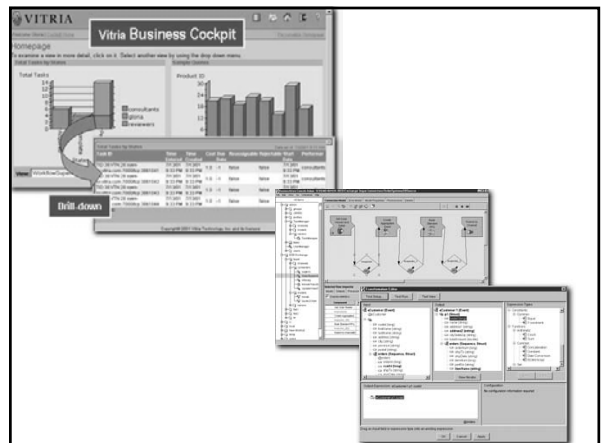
VITRIA

Vitria Business Cockpit

Homepage

To examine a view in more detail, click on it. Select another view by using the drop down menu.

Total Tasks by Status

Total Tasks

consultants
gloria
reviewers

Product ID

View: Workflow

Drill down

Total Tasks by Status

Task ID

Copyright 2001 Vitria Technology, Inc. All Rights Reserved.

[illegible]